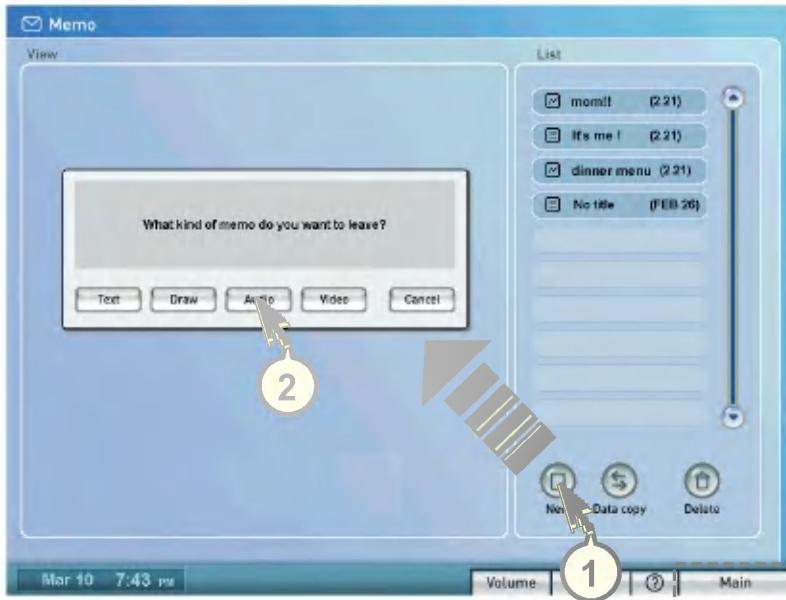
Memo

View

List

mom!! (2.21)

It's me ! (2.21)

dinner menu (2.21)

No title (FEB 26)

What kind of memo do you want to leave?

Text

Draw

Audio

Video

Cancel

2

New

Data copy

Delete

1

Mar 10 7:43 PM

Volume

Main